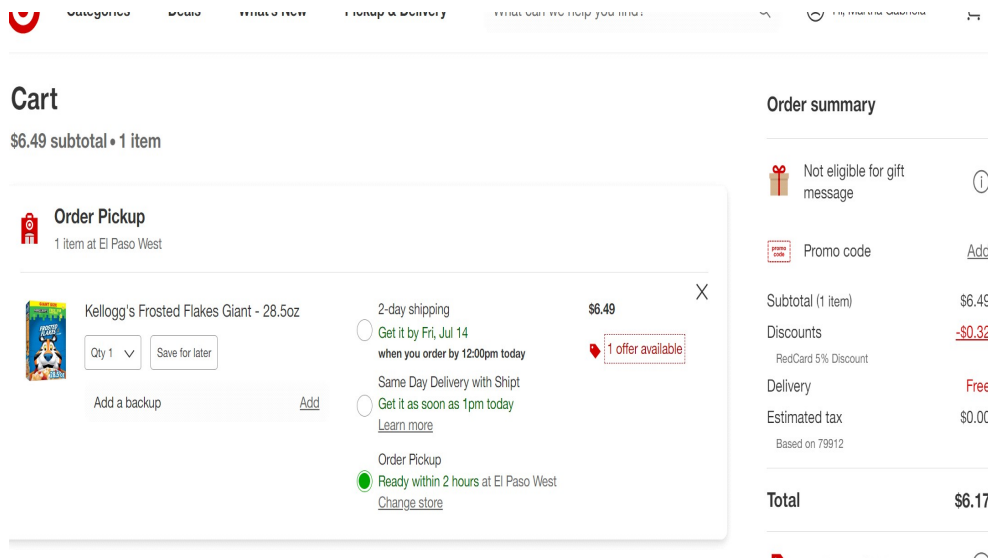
Categories Deals What's New Pickup & Delivery What can we help you find? Hi, Marina Gabriela

Cart

$6.49 subtotal • 1 item

Order Pickup

1 item at El Paso West

Kellogg's Frosted Flakes Giant - 28.5oz

Qty 1

Save for later

Add a backup

Add

2-day shipping

Get it by Fri, Jul 14

when you order by 12:00pm today

Same Day Delivery with Shipt

Get it as soon as 1pm today

Learn more

Order Pickup

Ready within 2 hours at El Paso West

Change store

$6.49

1 offer available

Order summary

Not eligible for gift message

Promo code

Add

Subtotal (1 item) $6.49

Discounts -$0.32

RedCard 5% Discount

Delivery Free

Estimated tax $0.00

Based on 79912

Total $6.17